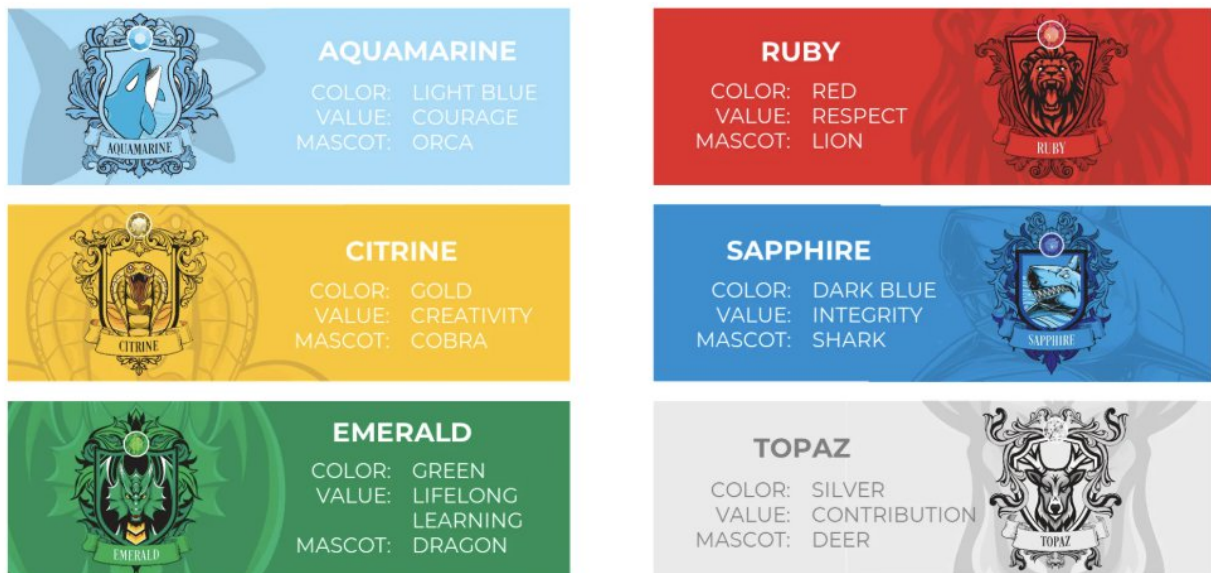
AQUAMARINE

AQUAMARINE
COLOR: LIGHT BLUE
VALUE: COURAGE
MASCOT: ORCA

RUBY
COLOR: RED
VALUE: RESPECT
MASCOT: LION

RUBY

CITRINE

CITRINE
COLOR: GOLD
VALUE: CREATIVITY
MASCOT: COBRA

SAPPHIRE
COLOR: DARK BLUE
VALUE: INTEGRITY
MASCOT: SHARK

SAPPHIRE

EMERALD

EMERALD
COLOR: GREEN
VALUE: LIFELONG LEARNING
MASCOT: DRAGON

TOPAZ
COLOR: SILVER
VALUE: CONTRIBUTION
MASCOT: DEER

TOPAZ